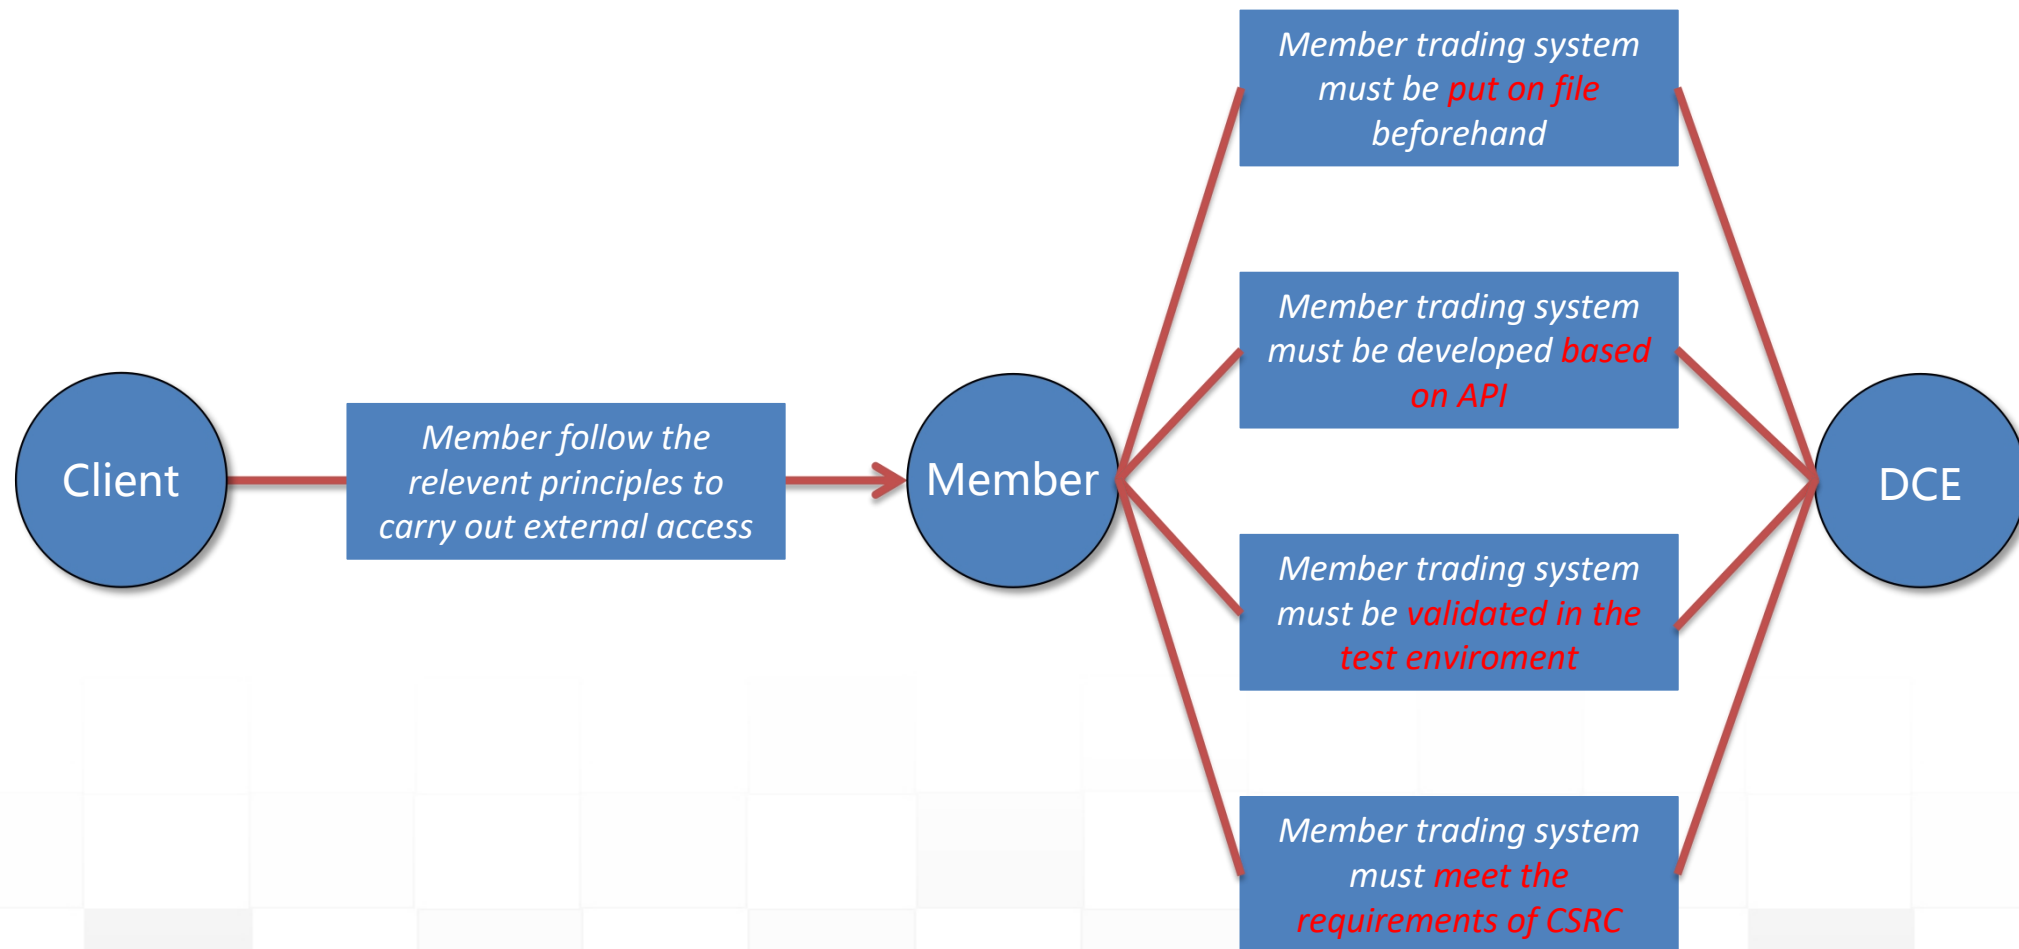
Client

Member follow the relevent principles to carry out external access

Member

Member trading system must be put on file beforehand

Member trading system must be developed based on API

Member trading system must be validated in the test enviroment

Member trading system must meet the requirements of CSRC

DCE